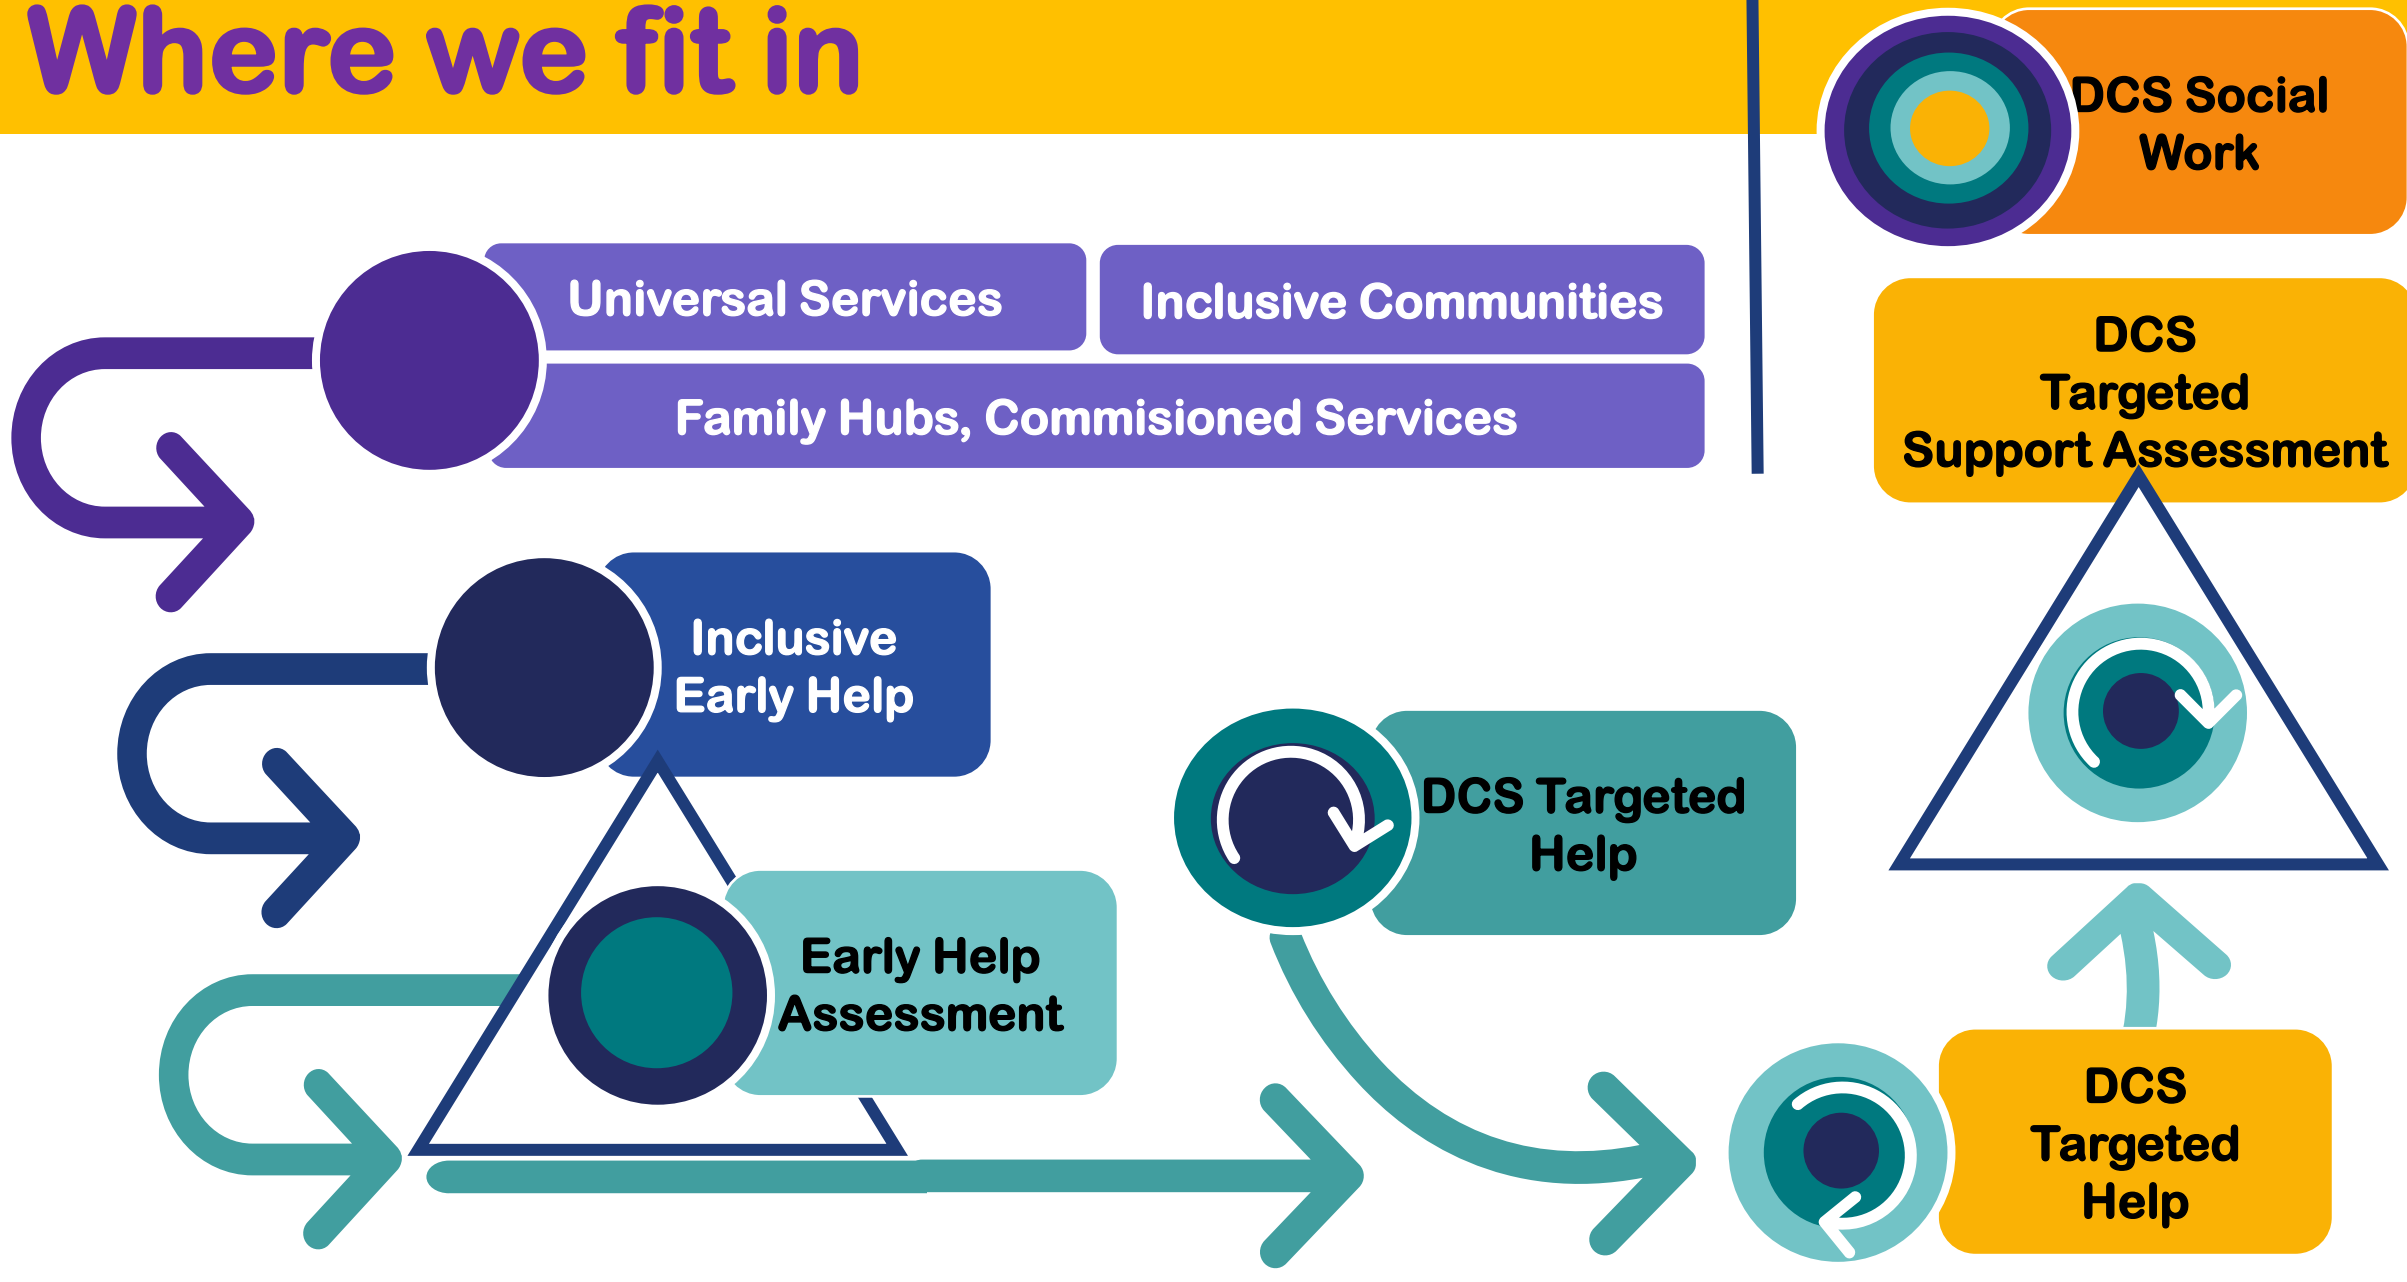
Where we fit in

DCS Social Work

Universal Services

Inclusive Communities

Family Hubs, Commisioned Services

DCS Targeted Support Assessment

Inclusive Early Help

DCS Targeted Help

Early Help Assessment

DCS Targeted Help